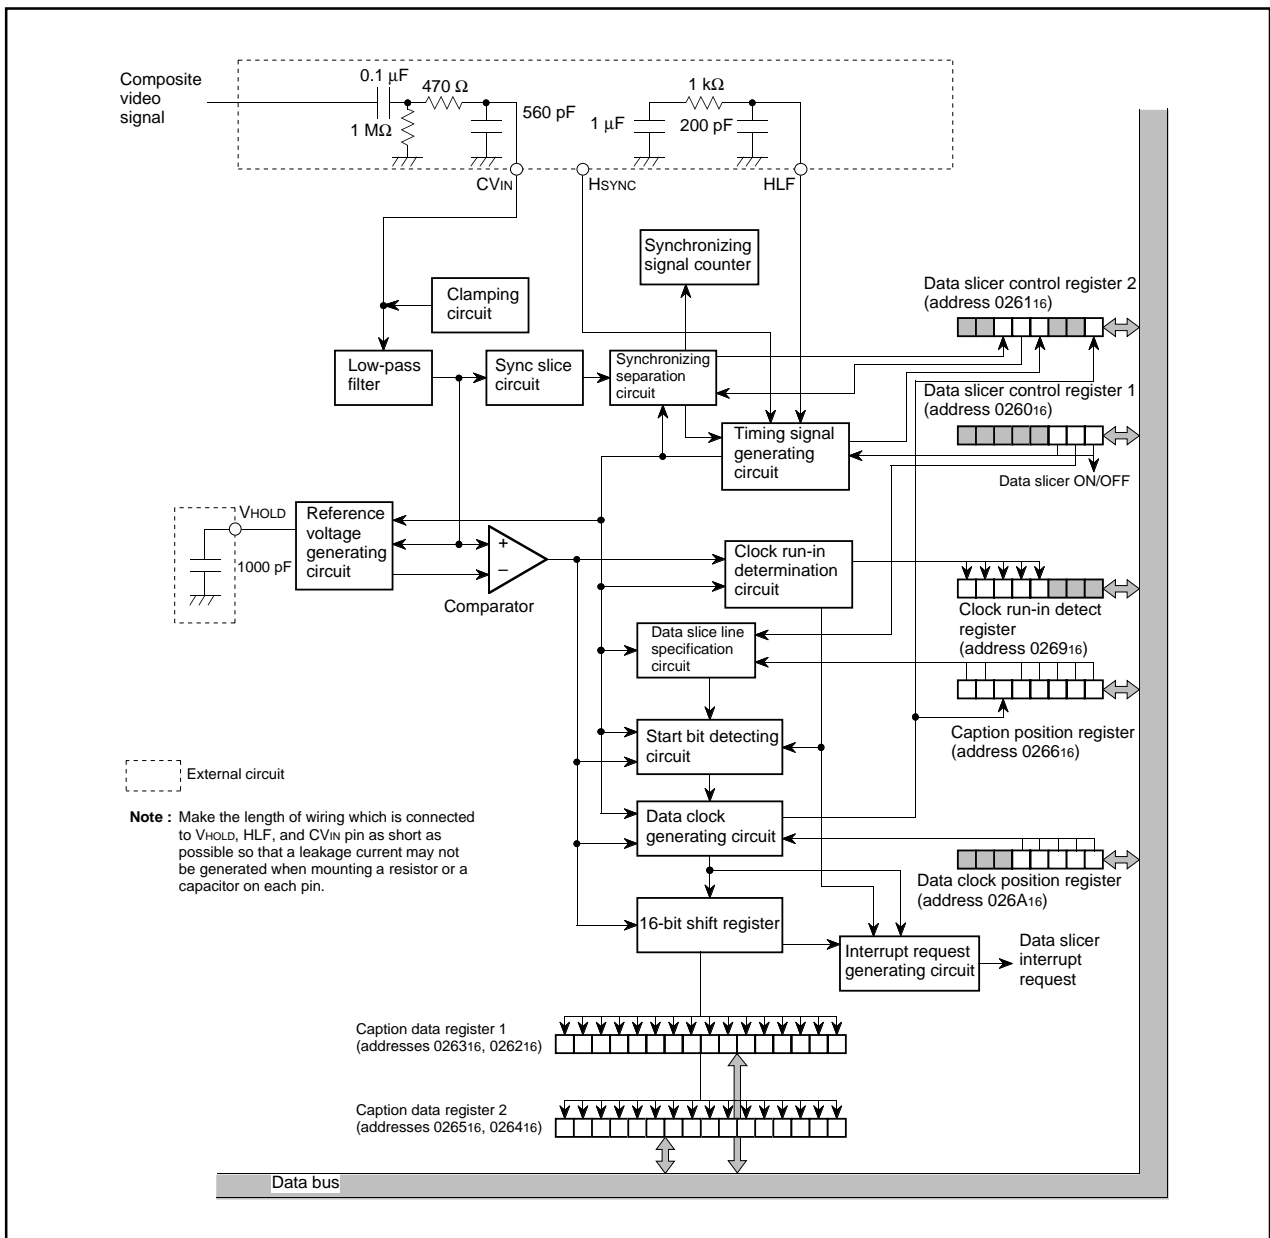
Composite video signal

0.1 µF

470 Ω

1 MΩ

560 pF

1 kΩ

1 µF

200 pF

CVIN

HSYNC

HLF

Synchronizing signal counter

Data slicer control register 2 (address $0261_{16}$)

Clamping circuit

Low-pass filter

Sync slice circuit

Synchronizing separation circuit

Data slicer control register 1 (address $0260_{16}$)

Timing signal generating circuit

Data slicer ON/OFF

VHOLD

1000 pF

Reference voltage generating circuit

+

−

Comparator

Clock run-in determination circuit

Clock run-in detect register (address $0269_{16}$)

Data slice line specification circuit

Caption position register (address $0266_{16}$)

Start bit detecting circuit

External circuit

Note : Make the length of wiring which is connected to VHOLD, HLF, and CVIN pin as short as possible so that a leakage current may not be generated when mounting a resistor or a capacitor on each pin.

Data clock generating circuit

Data clock position register (address $026A_{16}$)

16-bit shift register

Interrupt request generating circuit

Data slicer interrupt request

Caption data register 1 (addresses $0263_{16}$, $0262_{16}$)

Caption data register 2 (addresses $0265_{16}$, $0264_{16}$)

Data bus